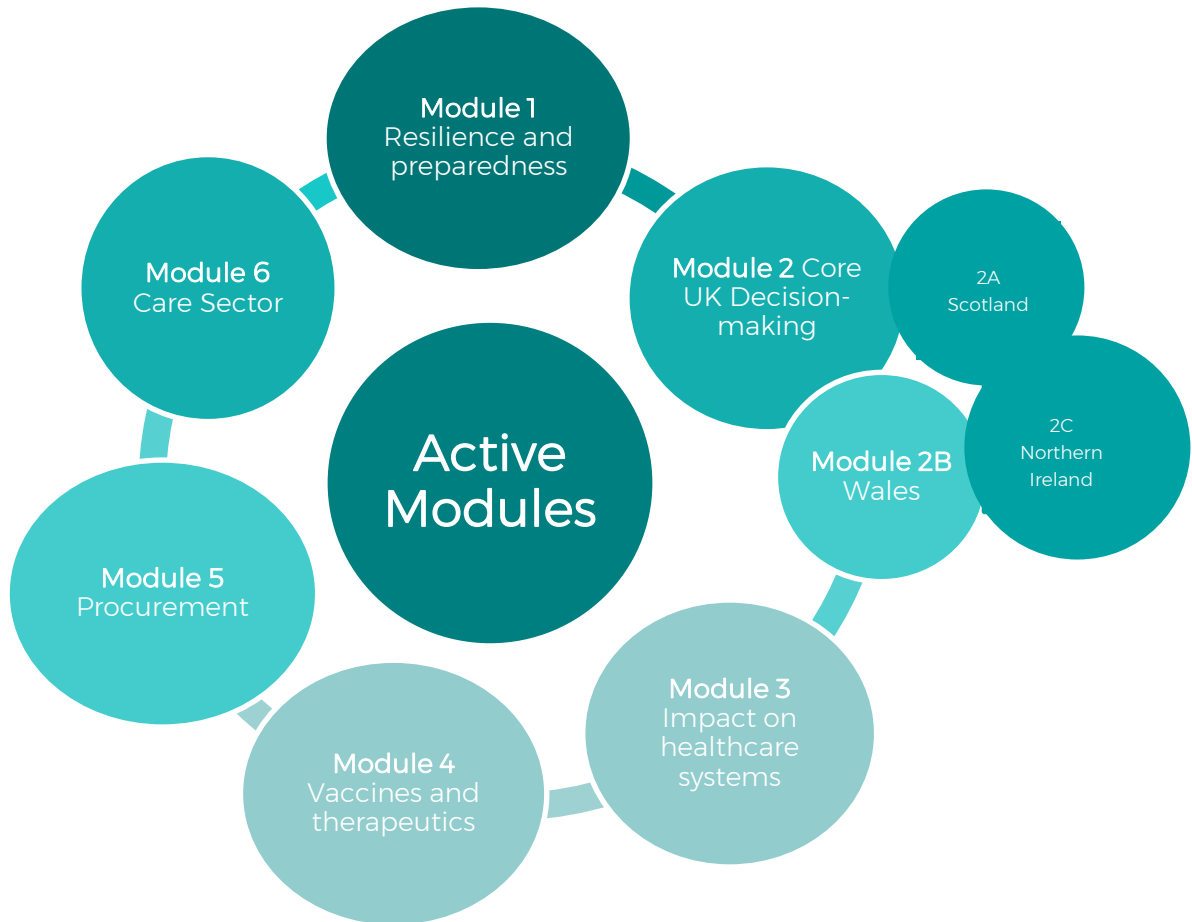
Active Modules

Module 1
Resilience and preparedness

Module 2 Core UK Decision-making

2A
Scotland

2C
Northern Ireland

Module 2B
Wales

Module 3
Impact on healthcare systems

Module 4
Vaccines and therapeutics

Module 5
Procurement

Module 6
Care Sector